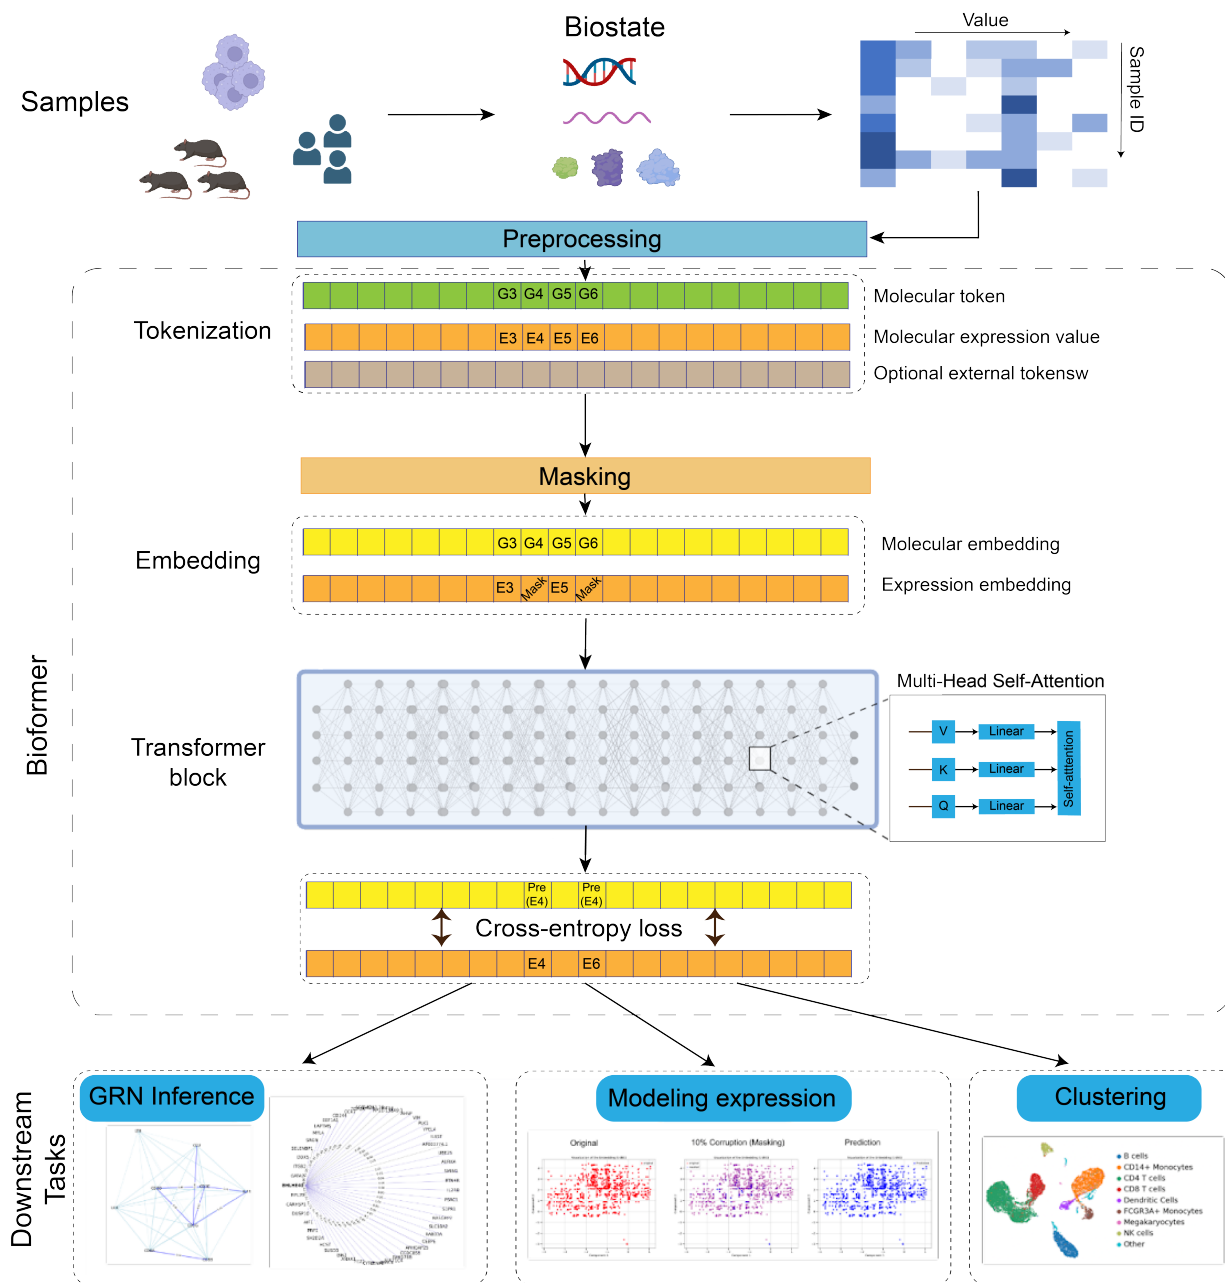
Samples

Biostate

Value

Sample ID

Preprocessing

Tokenization

G3 G4 G5 G6

Molecular token

E3 E4 E5 E6

Molecular expression value

Optional external tokensw

Masking

Embedding

G3 G4 G5 G6

Molecular embedding

E3 Mask E5 Mask

Expression embedding

Bioformer

Transformer block

Multi-Head Self-Attention

V Linear
K Linear
Q Linear
Self-attention

Pre (E4) Pre (E4)

Cross-entropy loss

E4 E6

Downstream Tasks

GRN Inference

Modeling expression

Original

10% Corruption (Masking)

Prediction

Clustering

B cells
CD14+ Monocytes
CD4 T cells
CD8 T cells
Dendritic Cells
FCGR3A+ Monocytes
Megakaryocytes
NK cells
Other